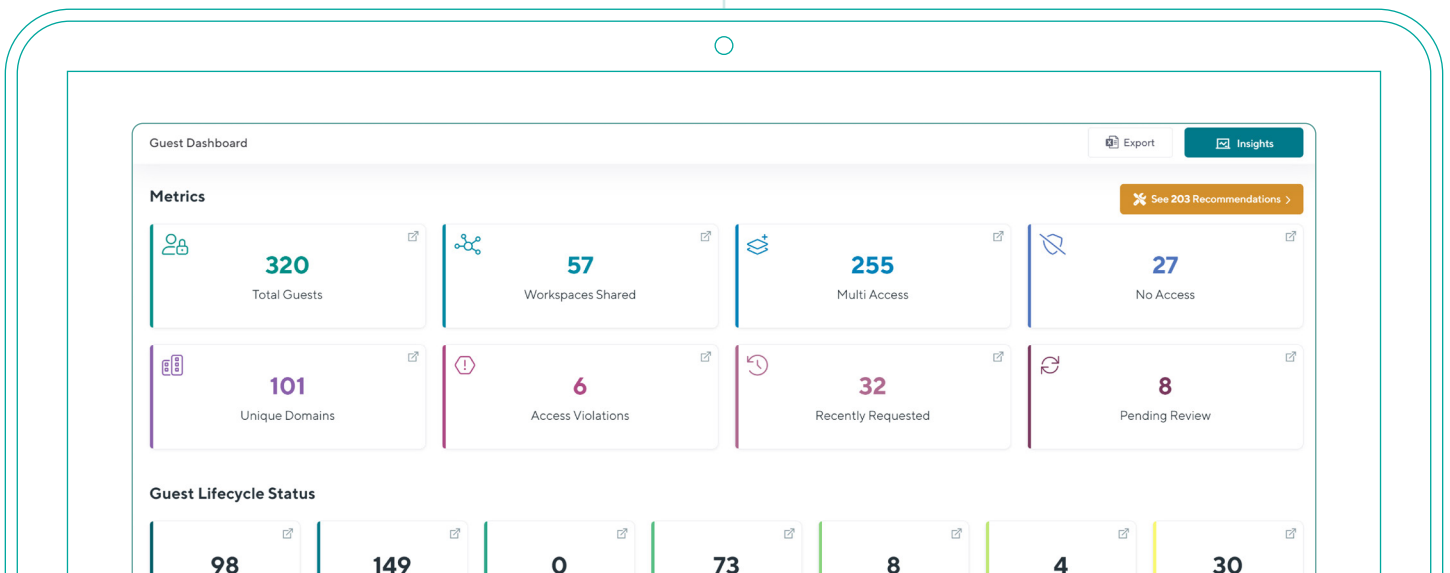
Guest Dashboard

Export

Insights

Metrics

See 203 Recommendations

320
Total Guests

57
Workspaces Shared

255
Multi Access

27
No Access

101
Unique Domains

6
Access Violations

32
Recently Requested

8
Pending Review

Guest Lifecycle Status

98

149

0

73

8

4

30